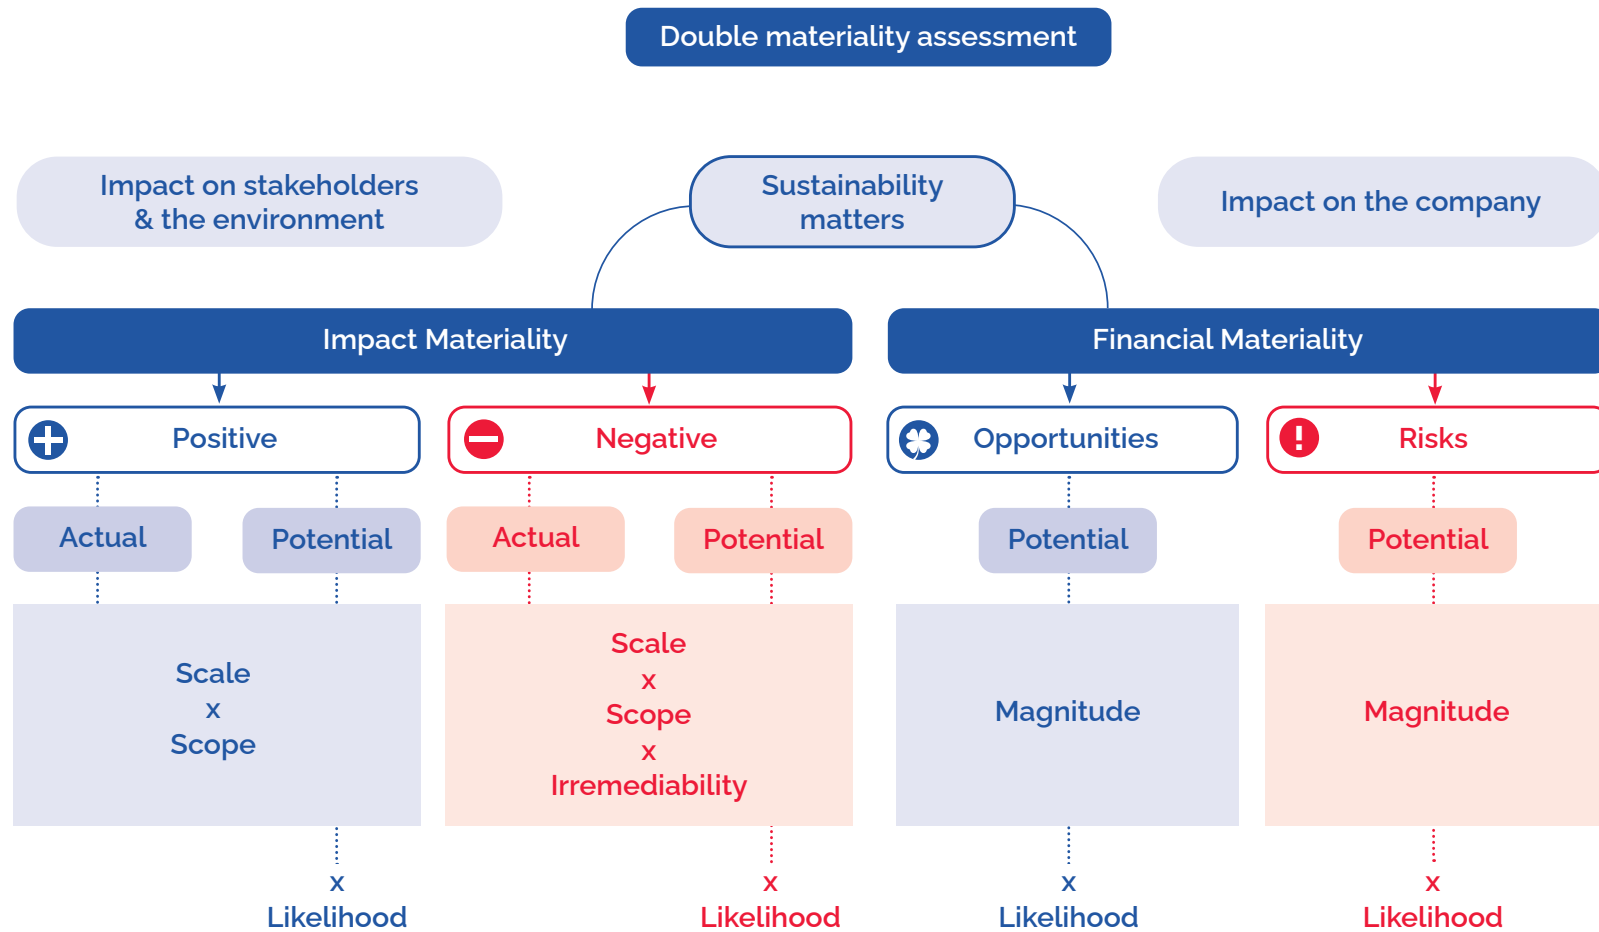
Double materiality assessment

Impact on stakeholders & the environment

Sustainability matters

Impact on the company

Impact Materiality

Financial Materiality

Positive

Negative

Opportunities

Risks

Actual

Potential

Actual

Potential

Potential

Potential

Scale
x
Scope

Scale
x
Scope
x
Irremediability

Magnitude

Magnitude

x
Likelihood

x
Likelihood

x
Likelihood

x
Likelihood